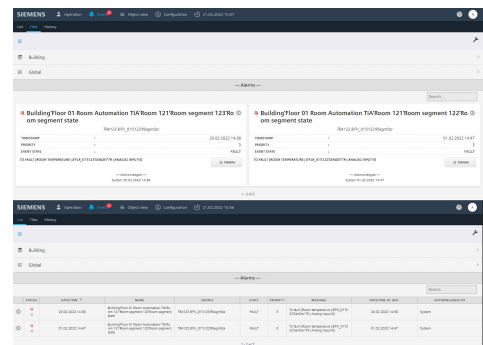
SIEMENS Operation 2 Object view Configuration 21.02.2022 13:07

List Tiles History

Building

Global

— Alarms —

Search

BuildingFloor 01 Room Automation TIA'Room number 121'Room segment 123'Room segment state

TRA123.BP0_0T5123StageStt

| TIMESTAMP | : | 20.02.2022 14:39 |
|---|---|---|
| PRIORITY | : | 5 |
| EVENT STATE | : | FAULT |

TO FAULT [ROOM TEMPERATURE] [BP0_0T5123STANDBYTR] [ANALOG INPUT 0]

Details

— Acknowledgment —
System 20.02.2022 14:39

BuildingFloor 01 Room Automation TIA'Room number 121'Room segment 122'Room segment state

TRA122.BP0_0T5122StageStt

| TIMESTAMP | : | 01.02.2022 14:47 |
|---|---|---|
| PRIORITY | : | 5 |
| EVENT STATE | : | FAULT |

TO FAULT [ROOM TEMPERATURE] [BP0_0T5122STANDBYTR] [ANALOG INPUT 0]

Details

— Acknowledgment —
System 01.02.2022 14:47

1 - 2 of 2

SIEMENS Operation 2 Object view Configuration 21.02.2022 13:06

List Tiles History

Building

Global

— Alarms —

Search

| STATUS | DATE/TIME | NAME | SOURCE | STATE | PRIORITY | MESSAGE | DATE/TIME OF ACK | AUTHOR (ACK) BY |
|---|---|---|---|---|---|---|---|---|
| | 20.02.2022 14:39 | BuildingFloor 01 Room Automation TIA'Room number 121'Room segment 123'Room segment state | TRA123.BP0_0T5123StageStt | FAULT | 5 | To fault [Room temperature] [BP0_0T5123StandbyTR] [Analog input 0] | 20.02.2022 14:39 | System |
| | 01.02.2022 14:47 | BuildingFloor 01 Room Automation TIA'Room number 121'Room segment 122'Room segment state | TRA122.BP0_0T5122StageStt | FAULT | 5 | To fault [Room temperature] [BP0_0T5122StandbyTR] [Analog input 0] | 01.02.2022 14:47 | System |

1 - 2 of 2